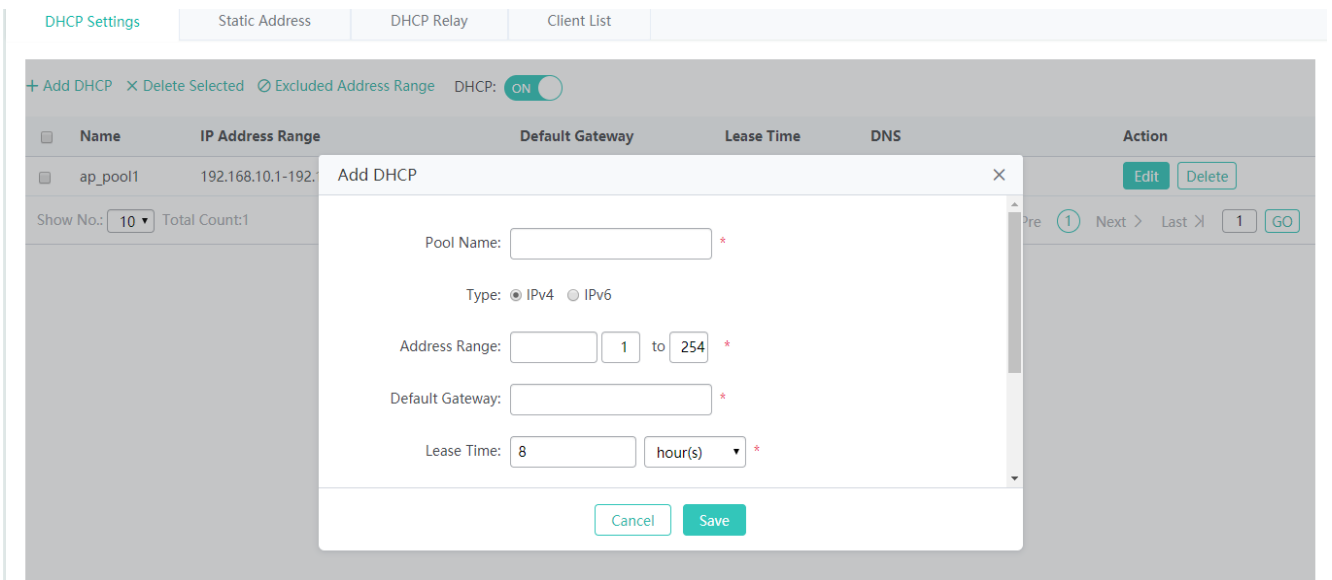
DHCP Settings | Static Address | DHCP Relay | Client List

+ Add DHCP × Delete Selected ⊘ Excluded Address Range DHCP: ON

| | Name | IP Address Range | Default Gateway | Lease Time | DNS | Action |
|---|---|---|---|---|---|---|
| | ap_pool1 | 192.168.10.1-192.1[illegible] | | | | Edit Delete |

Show No.: 10 ▾ Total Count:1

Pre 1 Next > Last >| 1 GO

Add DHCP ×

Pool Name: *

Type: IPv4 IPv6

Address Range: 1 to 254 *

Default Gateway: *

Lease Time: 8 hour(s) *

Cancel Save